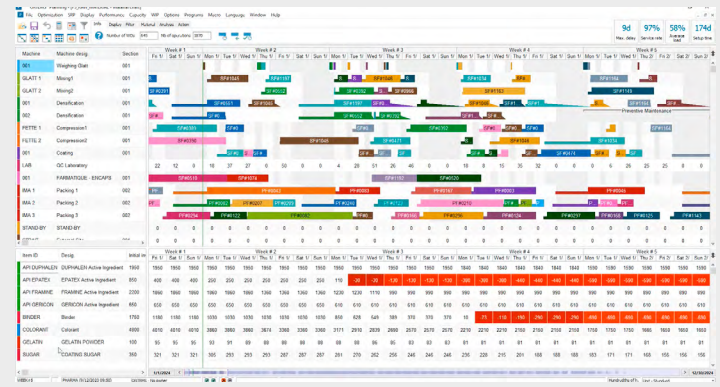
File Optimization WIP Display Performances Capacity WIP Options Programs Macro Language Window Help

Number of WIPs 845 Nb of layout jobs 3870

Drafts Filter Material Analysis Action

9d Max. delay | 97% Service rate | 58% Average load | 174d Setup time

| Machine | Machine desig. | Section |
|---|---|---|
| 001 | Weighing Glatt | 001 |
| GLATT 1 | Mixing1 | 001 |
| GLATT 2 | Mixing2 | 001 |
| 001 | Densification | 001 |
| 002 | Densification | 001 |
| FETTE 1 | Compression1 | 001 |
| FETTE 2 | Compression2 | 001 |
| 001 | Coating | 001 |
| LAB | QC Laboratory | 001 |
| 001 | FARMATIQUE - ENCAPS | 001 |
| IMA 1 | Packing 1 | 002 |
| IMA 2 | Packing 2 | 002 |
| IMA 3 | Packing 3 | 002 |
| STAND-BY | STAND-BY | |

Week # 1 | Week # 2 | Week # 3 | Week # 4 | Week # 5

Fri 1/ Sat 1/ Sun 1/ Mon 1/ Tue 1/ Wed 1/ Thu 1/ Fri 1/ Sat 1/ Sun 1/ Mon 1/ Tue 1/ Wed 1/ Thu 1/ Fri 1/ Sat 1/ Sun 1/ Mon 1/ Tue 1/ Wed 1/ Thu 1/ Fri 1/ Sat 1/ Sun 1/ Mon 1/ Tue 1/ Wed 1/ Thu 2/ Fri 2/ Sat 2/ Sun 2/ Mon 2/

Preventive Maintenance

22 12 0 10 37 27 6 50 0 0 4 28 31 16 28 0 15 32 0 0 0 30 0 0

| Item ID | Desig. | Initial inv. |
|---|---|---|
| API DUPHALEN | DUPHALEN Active Ingredient | 1950 |
| API EPATEX | EPATEX Active Ingredient | 850 |
| API FRAMINE | FRAMINE Active Ingredient | 2000 |
| API GERICON | GERICON Active Ingredient | 650 |
| BINDER | Binder | 1150 |
| COLORANT | Colorant | 4990 |
| GELATIN | GELATIN POWDER | 100 |
| SUGAR | COATING SUGAR | 360 |

1950 1950 1950 1950 1950 1950 1950 1950 1950 1950 1950 1950 1950 1950 1850 1850 1850 1840 1840 1840 1840 1840 1640 1640 1590 1590 1590 1590 1590 1590

400 400 400 250 250 250 250 250 250 250 110 110 -26 -26 -130 -130 -130 -130 -130 -130 -440 -440 -440 -440 -440 -530 -530 -530 -530

1910 1910 1910 1790 1790 1790 1520 1380 1230 1230 1110 990 990 990 990 990 990 990 890 890 890 890 890 890 890 890 890 890 890

650 650 650 650 650 650 650 650 650 650 650 610 610 610 610 610 610 610 610 610 610 610 610 610 610 610 610 610 610

1150 1150 1150 1050 1050 1050 790 670 526 549 389 370 370 176 0 0 -71 -110 -160 -290 -290 -290 -690 -690 -690 -690 -690 -690

4810 4810 4810 3867 3867 3874 3386 2919 2839 2669 2570 2570 2570 2570 2570 2570 2270 2270 2270 2270 2270 2270 1800 1800 1800 1800 1800 1800

90 90 90 90 90 90 90 90 90 90 90 90 90 90 90 90 90 90 90 90 90 90 90 90 90 90 90 90

321 321 321 305 299 293 287 287 267 267 261 261 256 256 246 246 246 236 236 226 226 226 226 226 226 226 226

1/1/2024 | 12/30/2024